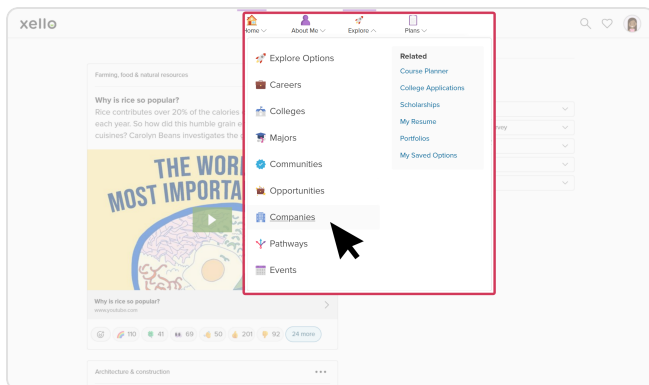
xello

Home ﹀ About Me ﹀ Explore ︿ Plans ﹀

Explore Options
Careers
Colleges
Majors
Communities
Opportunities
Companies
Pathways
Events

Related
Course Planner
College Applications
Scholarships
My Resume
Portfolios
My Saved Options

Farming, food & natural resources

Why is rice so popular?
Rice contributes over 20% of the calories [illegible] each year. So how did this humble grain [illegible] cuisines? Carolyn Beans investigates the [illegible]

THE WOR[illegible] MOST IMPORTA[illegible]

Why is rice so popular?
www.youtube.com

110 41 69 50 201 92 24 more

Architecture & construction

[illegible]rvey